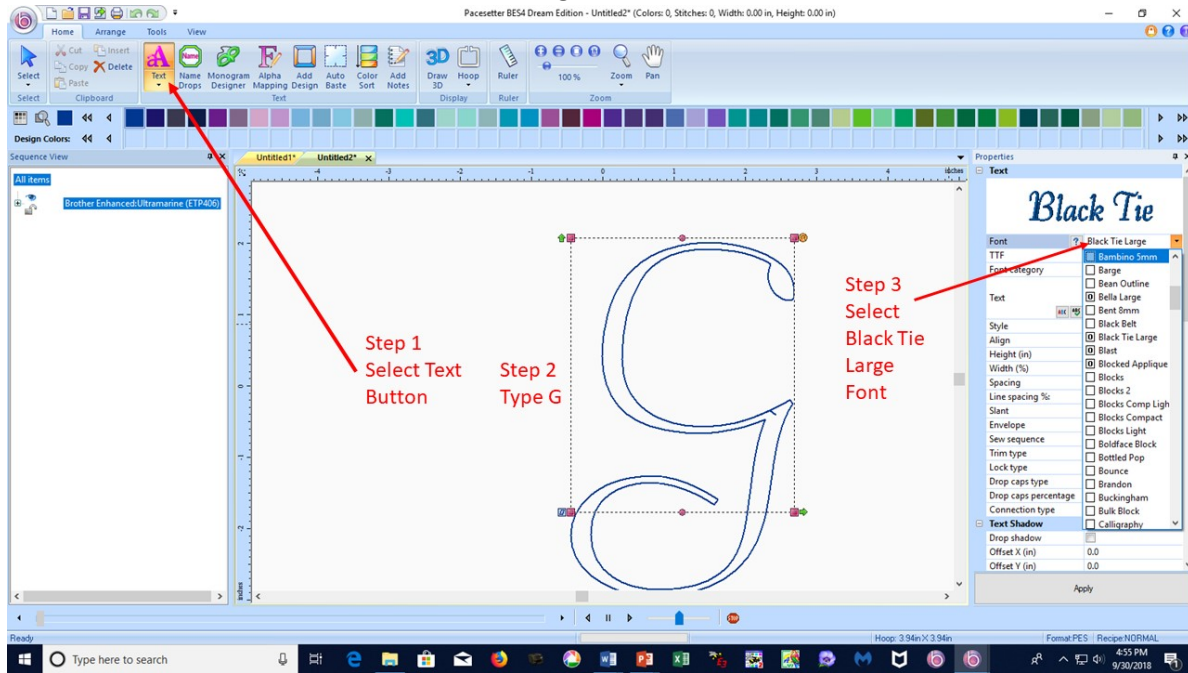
Pacesetter BE54 Dream Edition - Untitled2* (Colors: 0, Stitches: 0, Width: 0.00 in, Height: 0.00 in)

Home Arrange Tools View

Select Cut Copy Paste Insert Delete Text Name Drops Monogram Designer Alpha Mapping Add Design Auto Baste Color Sort Add Notes Draw 3D Hoop Ruler 100 % Zoom Pan

Select Clipboard Text Display Ruler Zoom

Design Colors:

Sequence View

All items

Brother Enhanced:Ultramarine (ETP406)

Untitled1* Untitled2*

Properties

Text

Black Tie

Font Black Tie Large
TTF
Font category
Text
Style
Align
Height (in)
Width (%)
Spacing
Line spacing %
Slant
Envelope
Sew sequence
Trim type
Lock type
Drop caps type
Drop caps percentage
Connection type
Text Shadow
Drop shadow
Offset X (in) 0.0
Offset Y (in) 0.0

Bambino 5mm
Barge
Bean Outline
Bella Large
Bent 8mm
Black Belt
Black Tie Large
Blast
Blocked Applique
Blocks
Blocks 2
Blocks Comp Ligh
Blocks Compact
Blocks Light
Boldface Block
Bottled Pop
Bounce
Brandon
Buckingham
Bulk Block
Calligraphy

Apply

Step 1
Select Text
Button

Step 2
Type G

Step 3
Select
Black Tie
Large
Font

Ready

Hoop: 3.94in X 3.94in

Format:PES Recipe:NORMAL

Type here to search

4:55 PM
9/30/2018